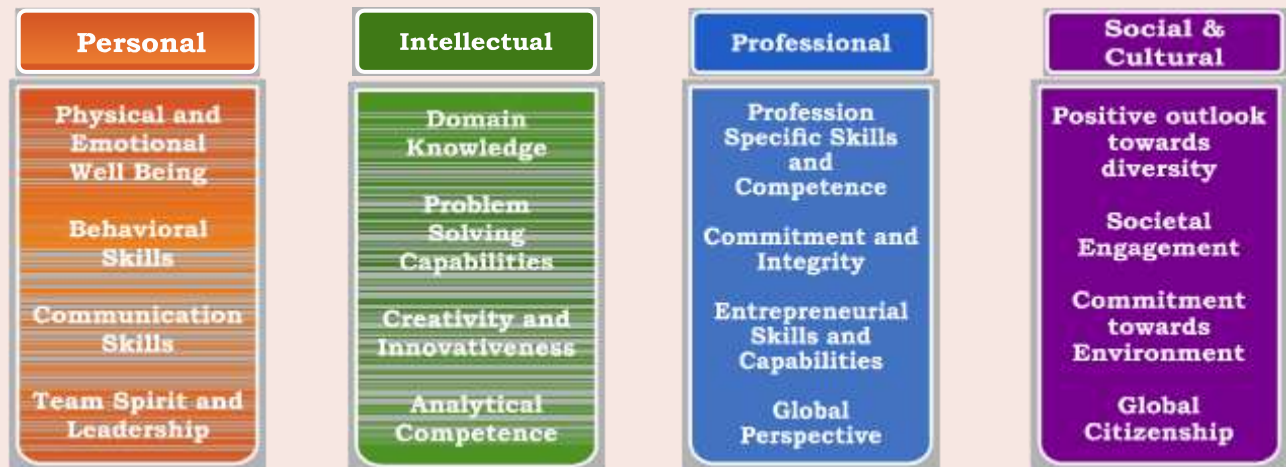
Personal

Physical and Emotional Well Being

Behavioral Skills

Communication Skills

Team Spirit and Leadership

Intellectual

Domain Knowledge

Problem Solving Capabilities

Creativity and Innovativeness

Analytical Competence

Professional

Profession Specific Skills and Competence

Commitment and Integrity

Entrepreneurial Skills and Capabilities

Global Perspective

Social & Cultural

Positive outlook towards diversity

Societal Engagement

Commitment towards Environment

Global Citizenship